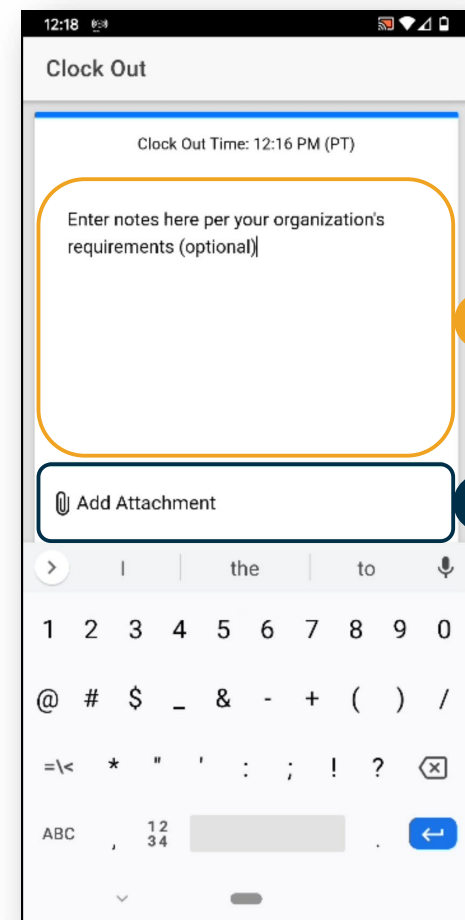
12:18

Clock Out

Clock Out Time: 12:16 PM (PT)

Enter notes here per your organization's requirements (optional)

Add Attachment

I the to

1 2 3 4 5 6 7 8 9 0

@ # $ _ & - + ( ) /

=\< * " ' : ; ! ?

ABC , 12 34 .